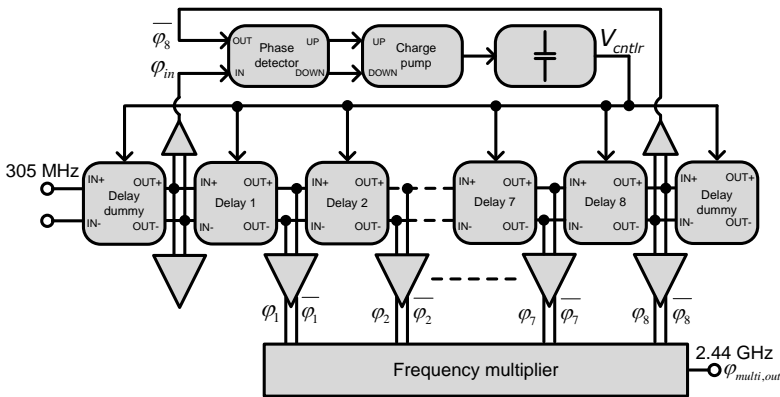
$\overline{\varphi_8}$
OUT
Phase detector
UP
IN
DOWN
UP
Charge pump
DOWN
$V_{cntlr}$
$\varphi_{in}$
305 MHz
IN+
Delay dummy
OUT+
IN-
OUT-
IN+
Delay 1
OUT+
IN-
OUT-
IN+
Delay 2
OUT+
IN-
OUT-
IN+
Delay 7
OUT+
IN-
OUT-
IN+
Delay 8
OUT+
IN-
OUT-
IN+
Delay dummy
OUT+
IN-
OUT-
$\varphi_1$ $\overline{\varphi_1}$
$\varphi_2$ $\overline{\varphi_2}$
$\varphi_7$ $\overline{\varphi_7}$
$\varphi_8$ $\overline{\varphi_8}$
Frequency multiplier
2.44 GHz
$\varphi_{multi,out}$